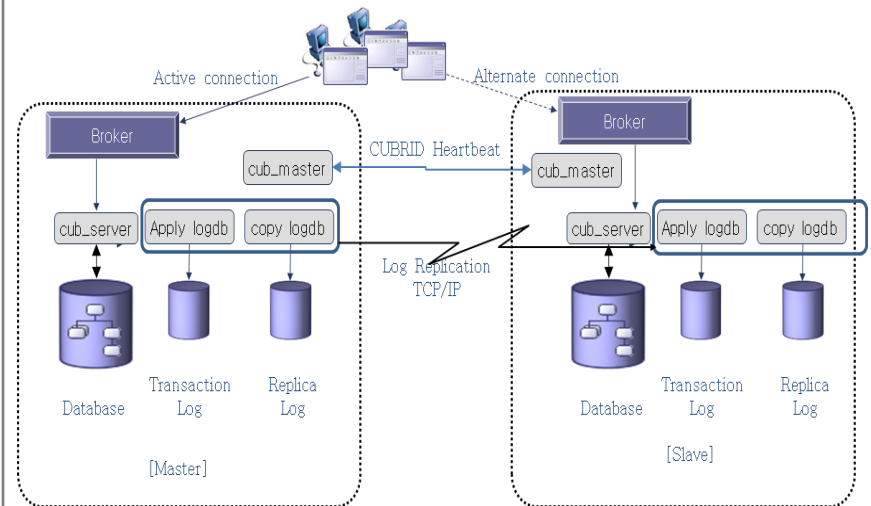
Active connection

Alternate connection

Broker

Broker

CUBRID Heartbeat

cub_master

cub_master

cub_server

Apply logdb

copy logdb

cub_server

Apply logdb

copy logdb

Log Replication TCP/IP

Database

Transaction Log

Replica Log

Database

Transaction Log

Replica Log

[Master]

[Slave]